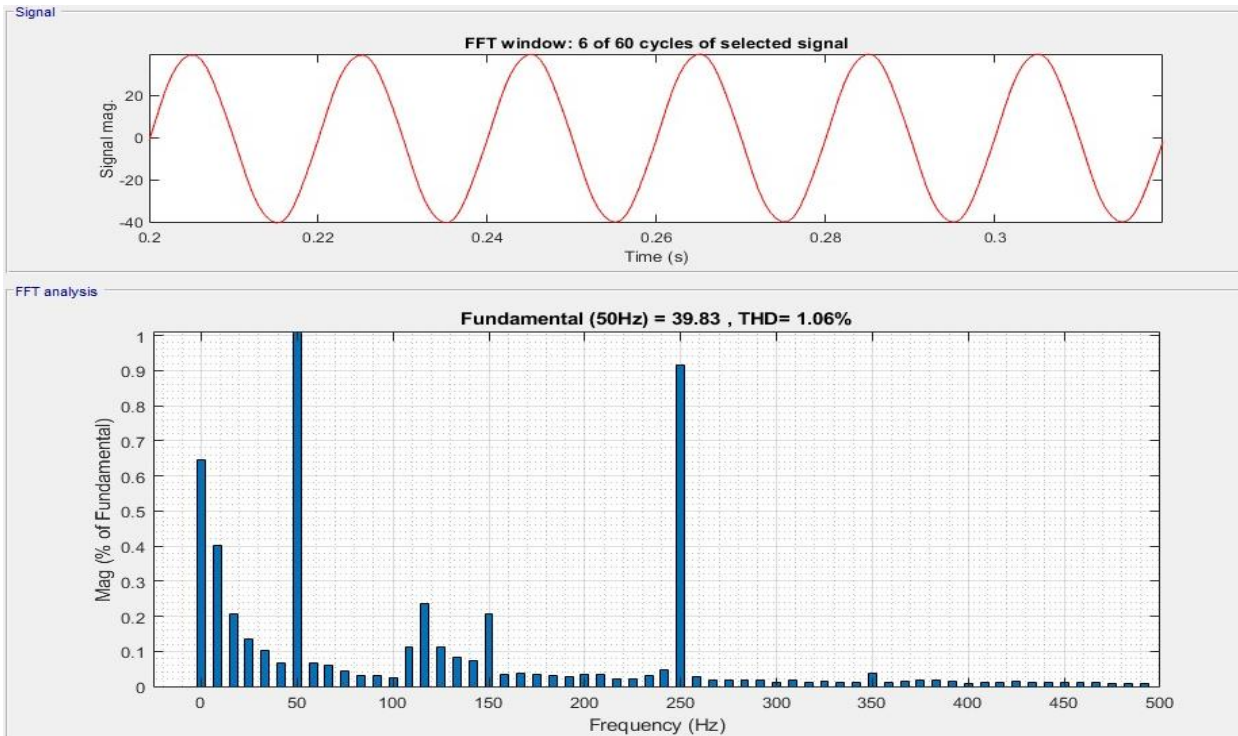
Signal

FFT window: 6 of 60 cycles of selected signal

Signal mag.

20
0
-20
-40

0.2 0.22 0.24 0.26 0.28 0.3

Time (s)

FFT analysis

Fundamental (50Hz) = 39.83 , THD= 1.06%

Mag (% of Fundamental)

1
0.9
0.8
0.7
0.6
0.5
0.4
0.3
0.2
0.1
0

0 50 100 150 200 250 300 350 400 450 500

Frequency (Hz)